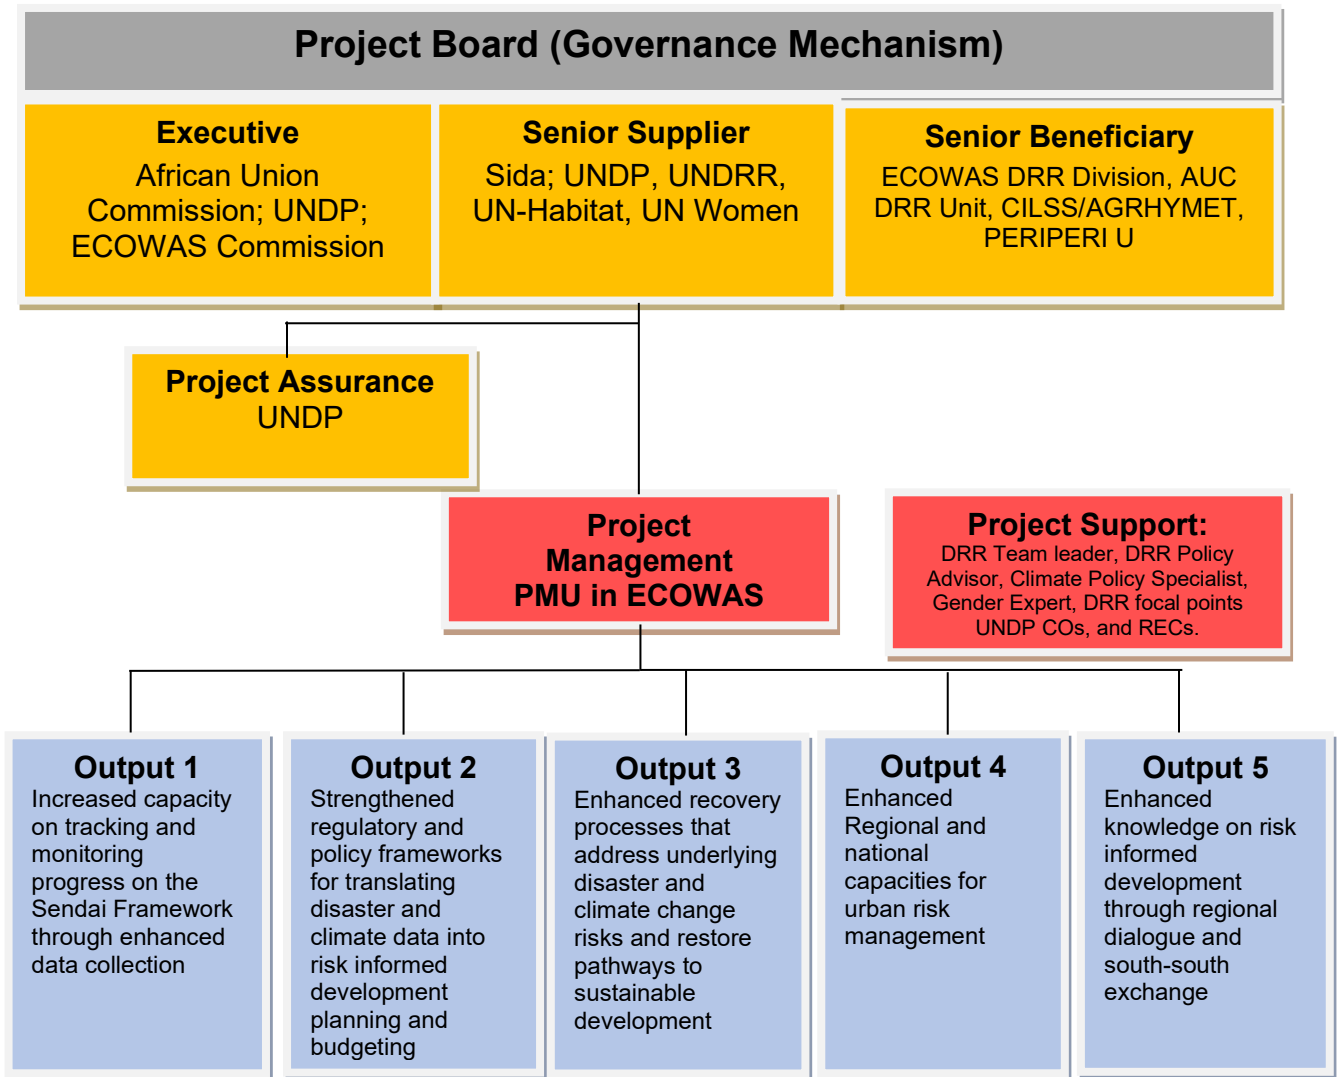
Project Board (Governance Mechanism)

Executive
African Union Commission; UNDP; ECOWAS Commission

Senior Supplier
Sida; UNDP, UNDRR, UN-Habitat, UN Women

Senior Beneficiary
ECOWAS DRR Division, AUC DRR Unit, CILSS/AGRHYMET, PERIPERI U

Project Assurance
UNDP

Project Management
PMU in ECOWAS

Project Support:
DRR Team leader, DRR Policy Advisor, Climate Policy Specialist, Gender Expert, DRR focal points UNDP COs, and RECs.

Output 1
Increased capacity on tracking and monitoring progress on the Sendai Framework through enhanced data collection

Output 2
Strengthened regulatory and policy frameworks for translating disaster and climate data into risk informed development planning and budgeting

Output 3
Enhanced recovery processes that address underlying disaster and climate change risks and restore pathways to sustainable development

Output 4
Enhanced Regional and national capacities for urban risk management

Output 5
Enhanced knowledge on risk informed development through regional dialogue and south-south exchange